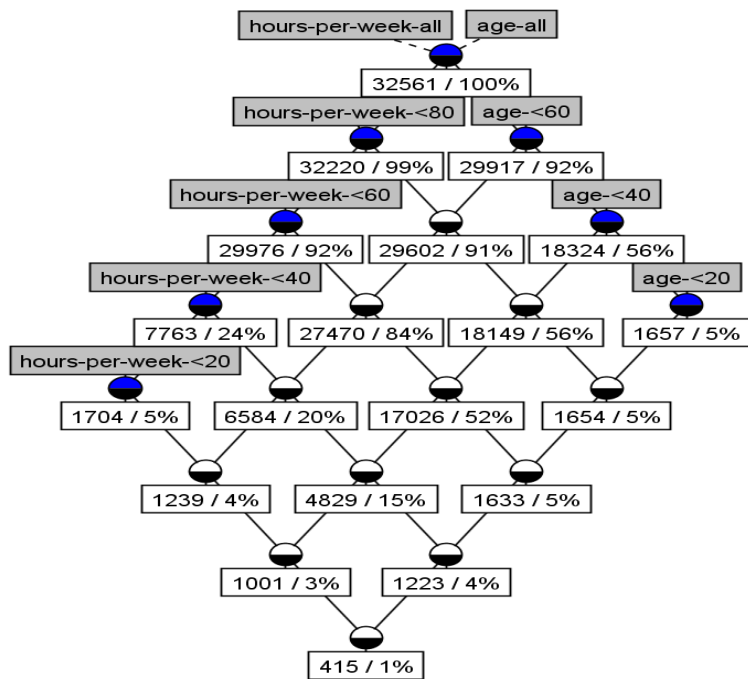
hours-per-week-all
age-all
32561 / 100%
hours-per-week-<80
age-<60
32220 / 99%
29917 / 92%
hours-per-week-<60
age-<40
29976 / 92%
29602 / 91%
18324 / 56%
hours-per-week-<40
age-<20
7763 / 24%
27470 / 84%
18149 / 56%
1657 / 5%
hours-per-week-<20
1704 / 5%
6584 / 20%
17026 / 52%
1654 / 5%
1239 / 4%
4829 / 15%
1633 / 5%
1001 / 3%
1223 / 4%
415 / 1%